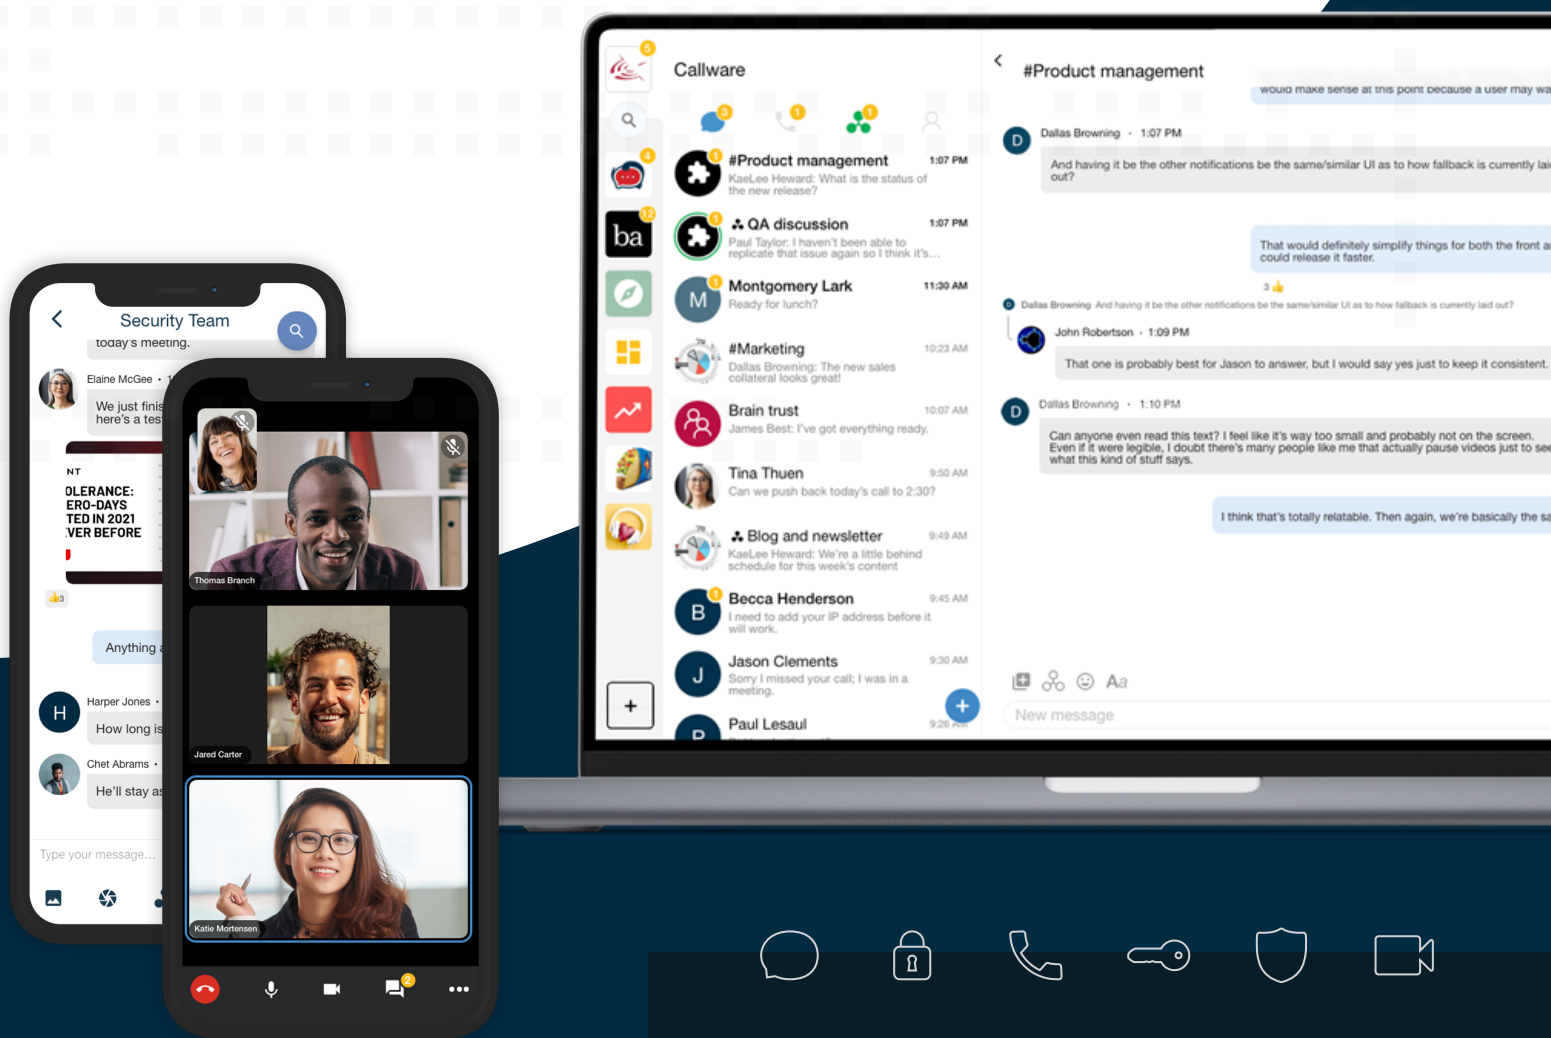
Security Team

today's meeting.

Elaine McGee •

We just finis here's a tes

NT
OLERANCE:
ERO-DAYS
TED IN 2021
VER BEFORE

3

Anything

Harper Jones •

How long is

Chet Abrams •

He'll stay as

Type your message...

Thomas Branch

Jared Carter

Katie Mortensen

2

Callware

5

4

ba

12

3

1

1

#Product management 1:07 PM
KaeLee Heward: What is the status of the new release?

QA discussion 1:07 PM
Paul Taylor: I haven't been able to replicate that issue again so I think it's...

M Montgomery Lark 11:30 AM
Ready for lunch?

#Marketing 10:23 AM
Dallas Browning: The new sales collateral looks great!

Brain trust 10:07 AM
James Best: I've got everything ready.

Tina Thuen 9:50 AM
Can we push back today's call to 2:30?

Blog and newsletter 9:49 AM
KaeLee Heward: We're a little behind schedule for this week's content

B Becca Henderson 9:45 AM
I need to add your IP address before it will work.

J Jason Clements 9:30 AM
Sorry I missed your call; I was in a meeting.

Paul Lesaul 9:26 AM

#Product management

would make sense at this point because a user may wa

D Dallas Browning • 1:07 PM
And having it be the other notifications be the same/similar UI as to how fallback is currently lai out?

That would definitely simplify things for both the front a could release it faster.

3

Dallas Browning And having it be the other notifications be the same/similar UI as to how fallback is currently laid out?

John Robertson • 1:09 PM
That one is probably best for Jason to answer, but I would say yes just to keep it consistent.

D Dallas Browning • 1:10 PM
Can anyone even read this text? I feel like it's way too small and probably not on the screen. Even if it were legible, I doubt there's many people like me that actually pause videos just to se what this kind of stuff says.

I think that's totally relatable. Then again, we're basically the sa

Aa

New message